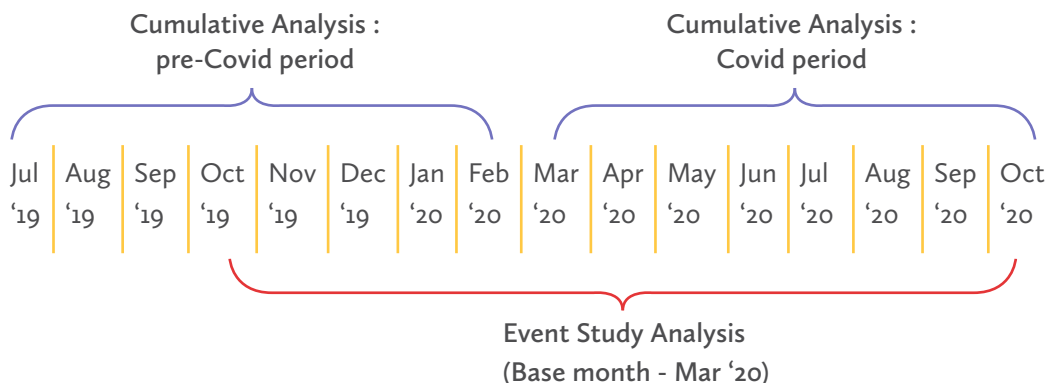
Cumulative Analysis :
pre-Covid period

Cumulative Analysis :
Covid period

Jul ‘19 | Aug ‘19 | Sep ‘19 | Oct ‘19 | Nov ‘19 | Dec ‘19 | Jan ‘20 | Feb ‘20 | Mar ‘20 | Apr ‘20 | May ‘20 | Jun ‘20 | Jul ‘20 | Aug ‘20 | Sep ‘20 | Oct ‘20

Event Study Analysis
(Base month - Mar ‘20)